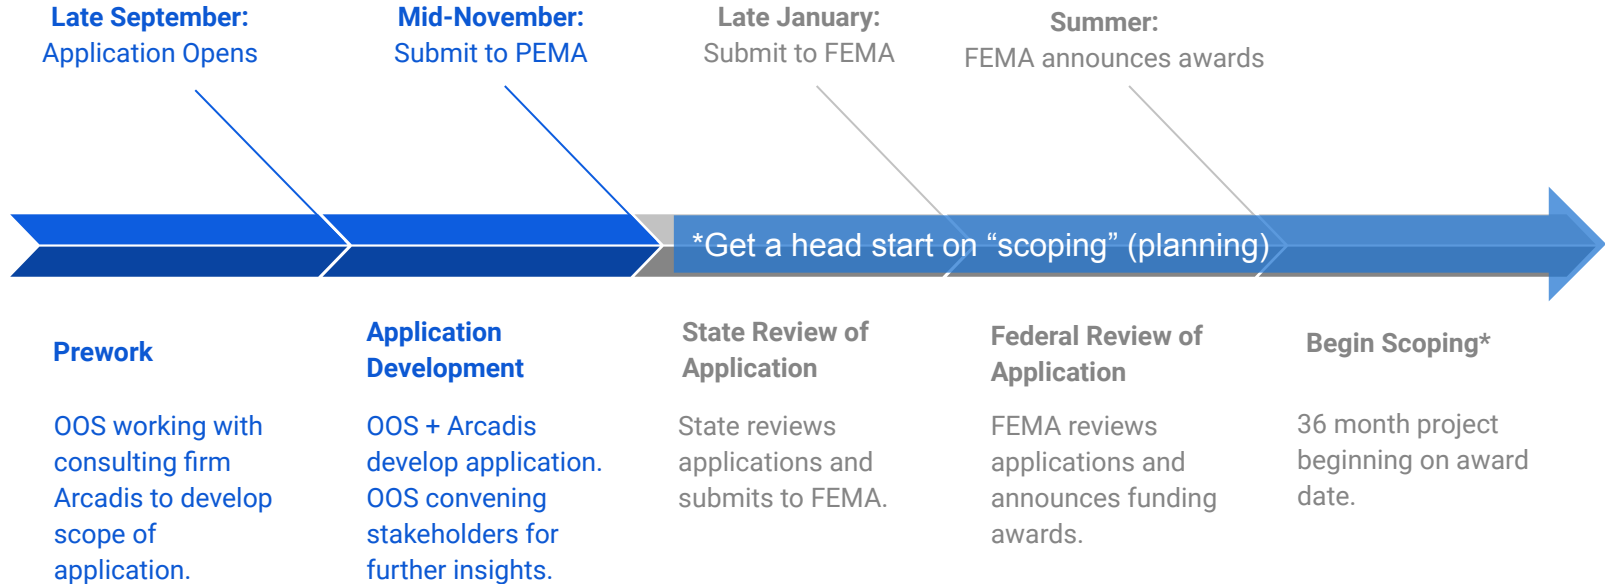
Late September:
Application Opens

Mid-November:
Submit to PEMA

Late January:
Submit to FEMA

Summer:
FEMA announces awards

*Get a head start on “scoping” (planning)

Prework

OOS working with consulting firm Arcadis to develop scope of application.

Application Development

OOS + Arcadis develop application. OOS convening stakeholders for further insights.

State Review of Application

State reviews applications and submits to FEMA.

Federal Review of Application

FEMA reviews applications and announces funding awards.

Begin Scoping*

36 month project beginning on award date.